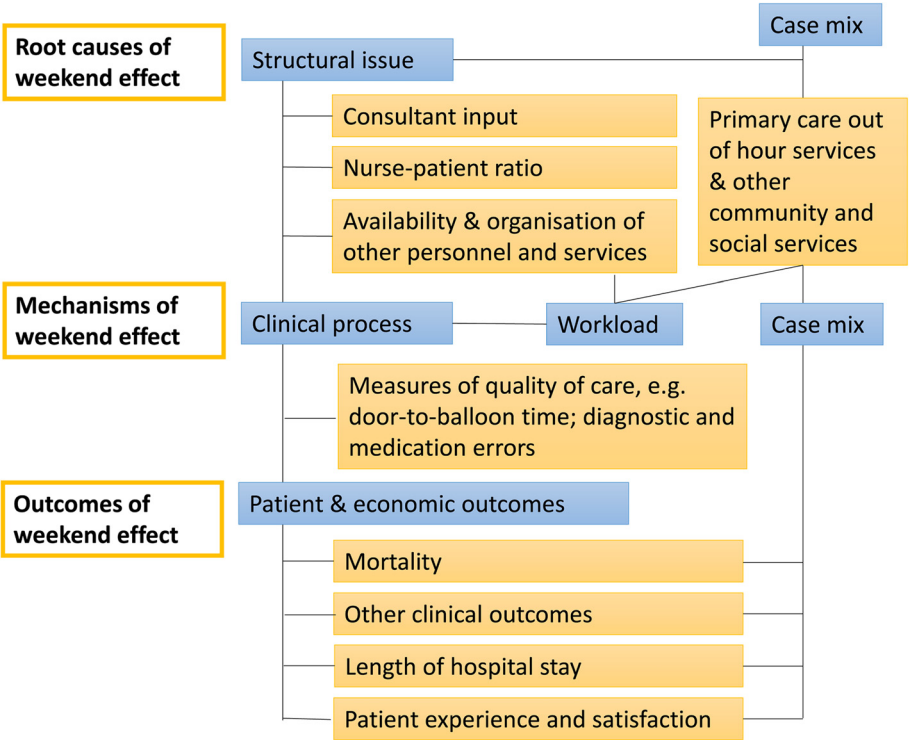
Case mix

Root causes of weekend effect

Structural issue

Consultant input

Nurse-patient ratio

Availability & organisation of other personnel and services

Primary care out of hour services & other community and social services

Mechanisms of weekend effect

Clinical process

Workload

Case mix

Measures of quality of care, e.g. door-to-balloon time; diagnostic and medication errors

Outcomes of weekend effect

Patient & economic outcomes

Mortality

Other clinical outcomes

Length of hospital stay

Patient experience and satisfaction